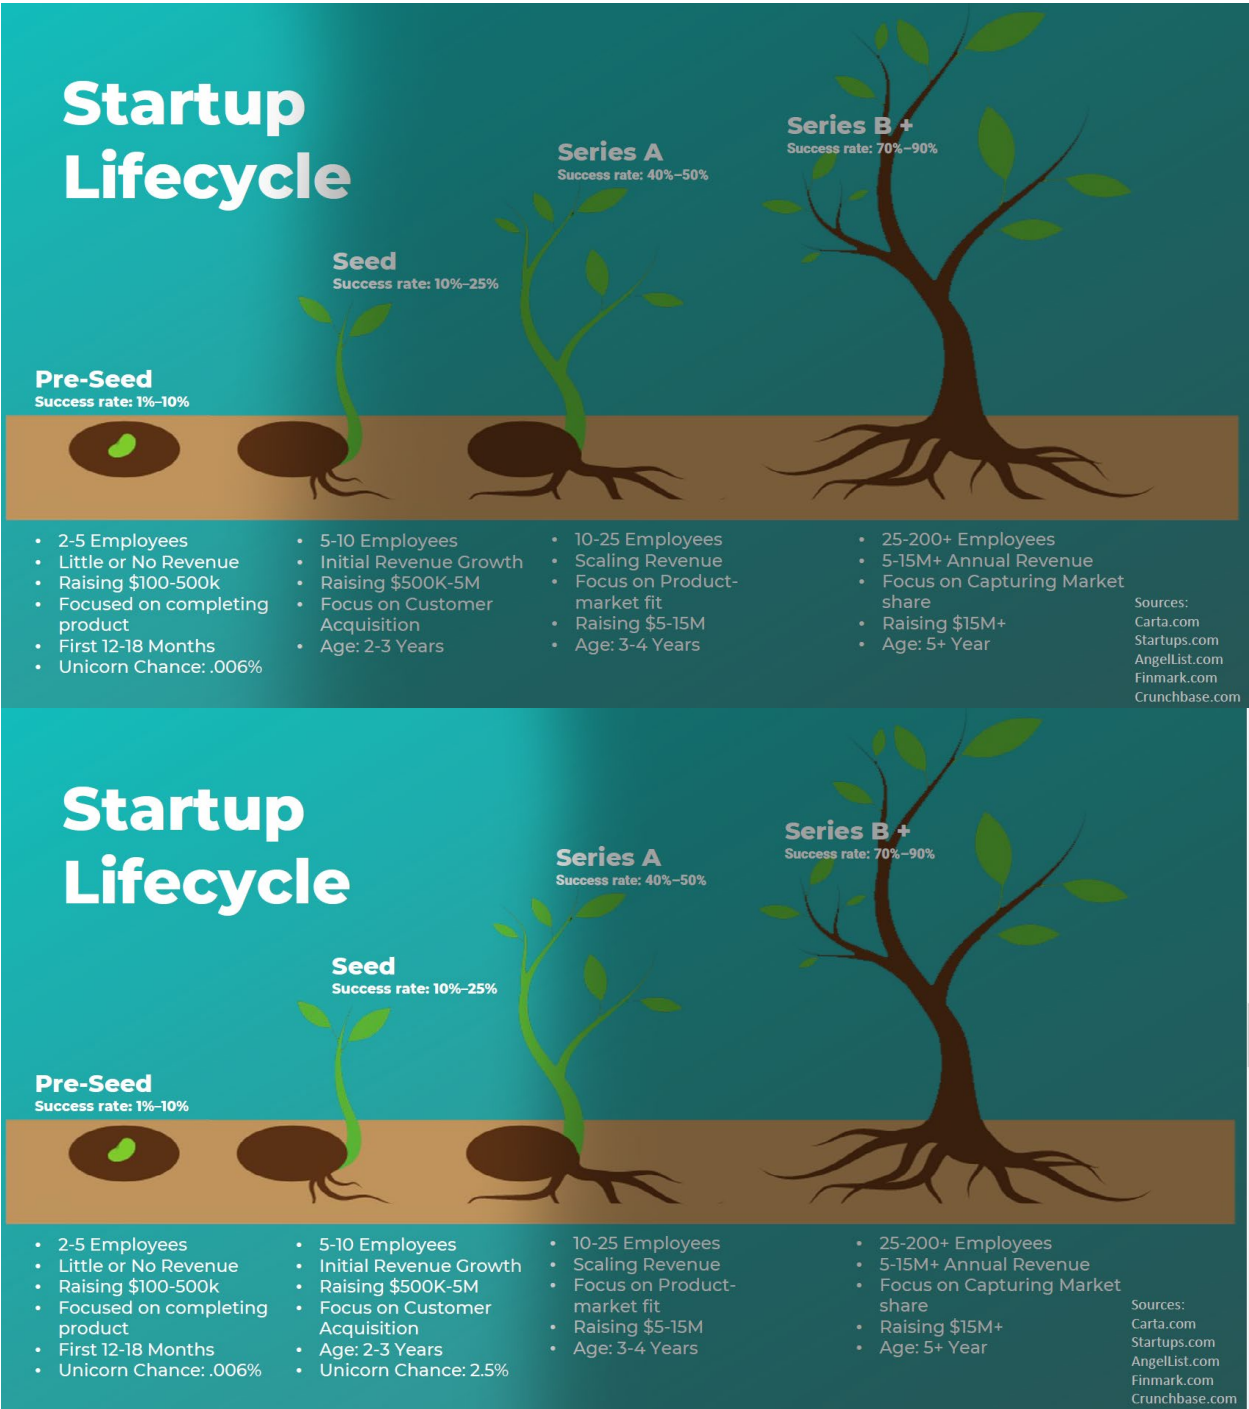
Startup Lifecycle

Series B +
Success rate: 70%–90%

Series A
Success rate: 40%–50%

Seed
Success rate: 10%–25%

Pre-Seed
Success rate: 1%–10%

- 2-5 Employees
- Little or No Revenue
- Raising $100-500k
- Focused on completing product
- First 12-18 Months
- Unicorn Chance: .006%

- 5-10 Employees
- Initial Revenue Growth
- Raising $500K-5M
- Focus on Customer Acquisition
- Age: 2-3 Years

- 10-25 Employees
- Scaling Revenue
- Focus on Product-market fit
- Raising $5-15M
- Age: 3-4 Years

- 25-200+ Employees
- 5-15M+ Annual Revenue
- Focus on Capturing Market share
- Raising $15M+
- Age: 5+ Year

Sources:
Carta.com
Startups.com
AngelList.com
Finmark.com
Crunchbase.com

Startup Lifecycle

Series B +
Success rate: 70%–90%

Series A
Success rate: 40%–50%

Seed
Success rate: 10%–25%

Pre-Seed
Success rate: 1%–10%

- 2-5 Employees
- Little or No Revenue
- Raising $100-500k
- Focused on completing product
- First 12-18 Months
- Unicorn Chance: .006%

- 5-10 Employees
- Initial Revenue Growth
- Raising $500K-5M
- Focus on Customer Acquisition
- Age: 2-3 Years
- Unicorn Chance: 2.5%

- 10-25 Employees
- Scaling Revenue
- Focus on Product-market fit
- Raising $5-15M
- Age: 3-4 Years

- 25-200+ Employees
- 5-15M+ Annual Revenue
- Focus on Capturing Market share
- Raising $15M+
- Age: 5+ Year

Sources:
Carta.com
Startups.com
AngelList.com
Finmark.com
Crunchbase.com